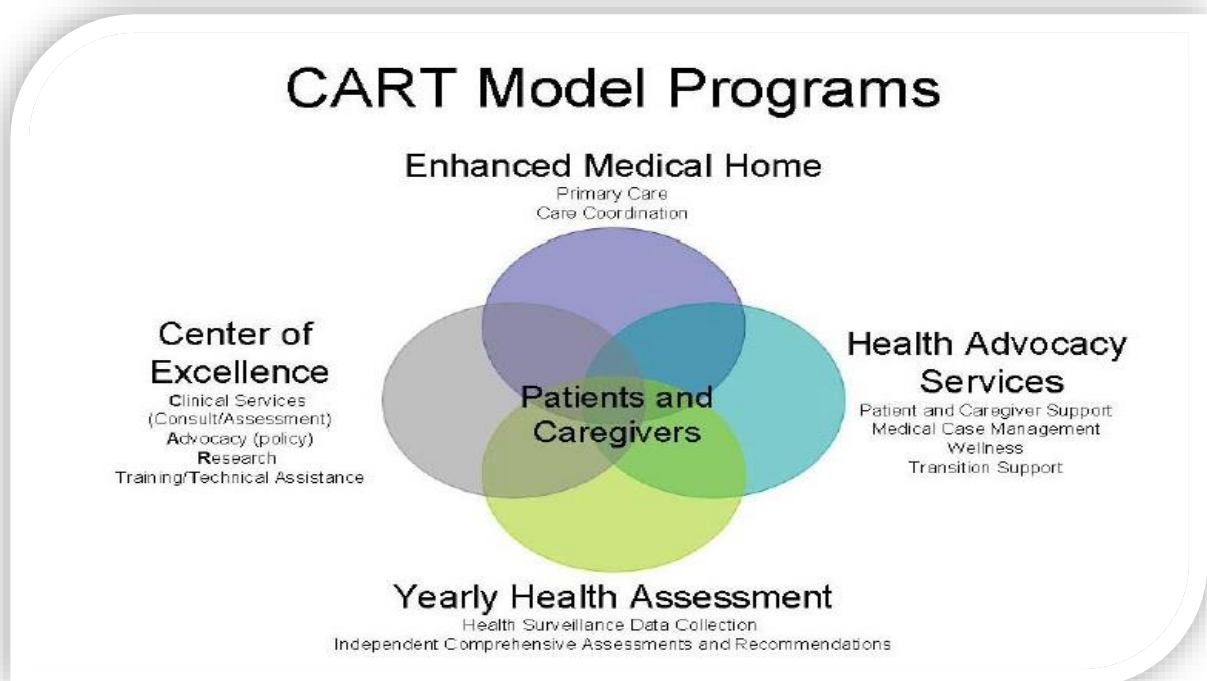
CART Model Programs

Enhanced Medical Home
Primary Care
Care Coordination

Center of Excellence
Clinical Services (Consult/Assessment)
Advocacy (policy)
Research
Training/Technical Assistance

Patients and Caregivers

Health Advocacy Services
Patient and Caregiver Support
Medical Case Management
Wellness
Transition Support

Yearly Health Assessment
Health Surveillance Data Collection
Independent Comprehensive Assessments and Recommendations